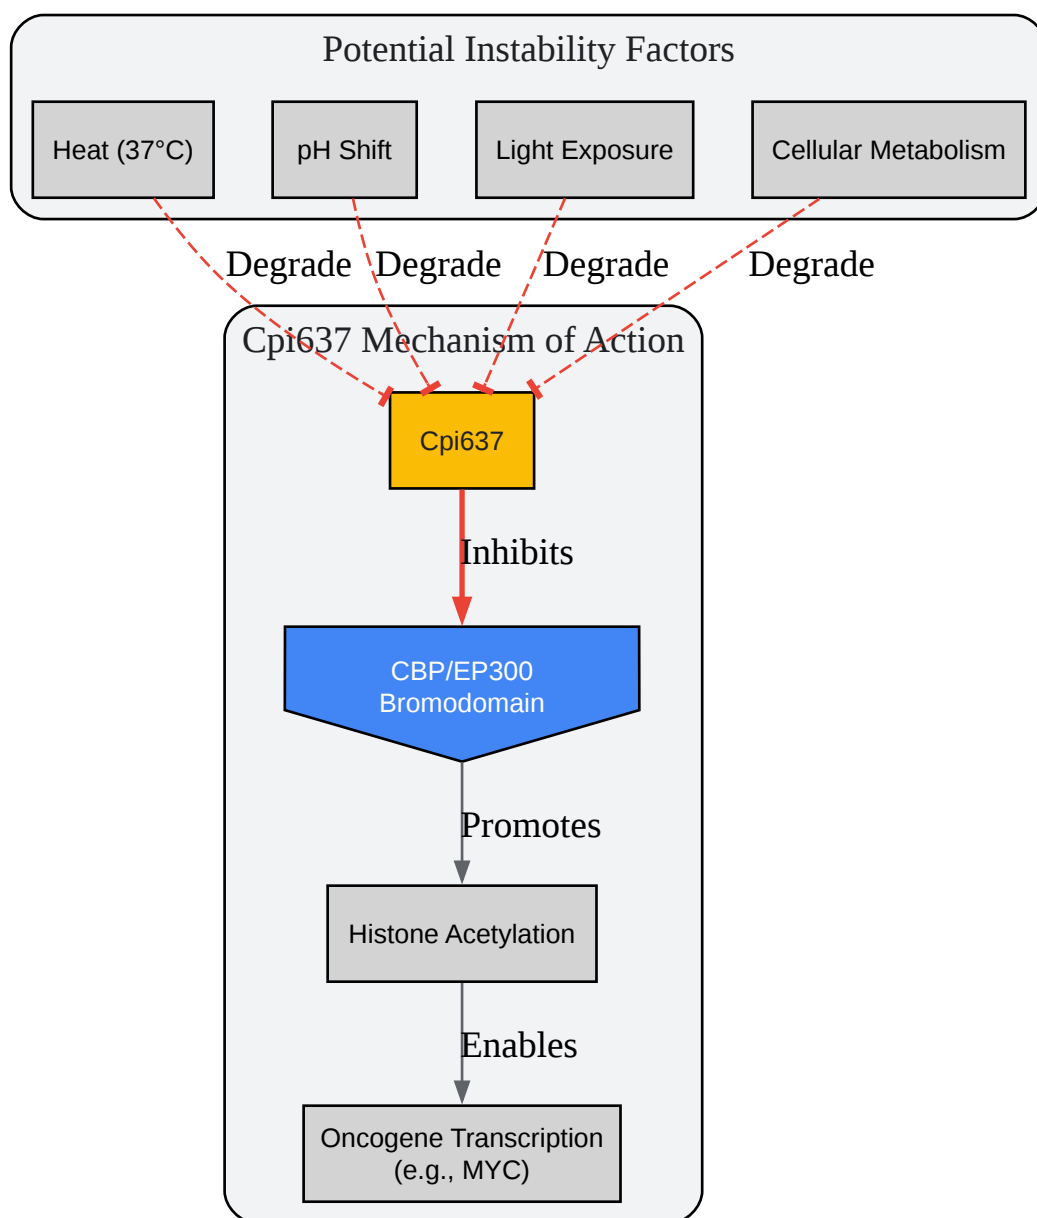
Potential Instability Factors

Heat (37°C)

pH Shift

Light Exposure

Cellular Metabolism

Degrade

Degrade

Degrade

Degrade

Cpi637 Mechanism of Action

Cpi637

Inhibits

CBP/EP300 Bromodomain

Promotes

Histone Acetylation

Enables

Oncogene Transcription (e.g., MYC)